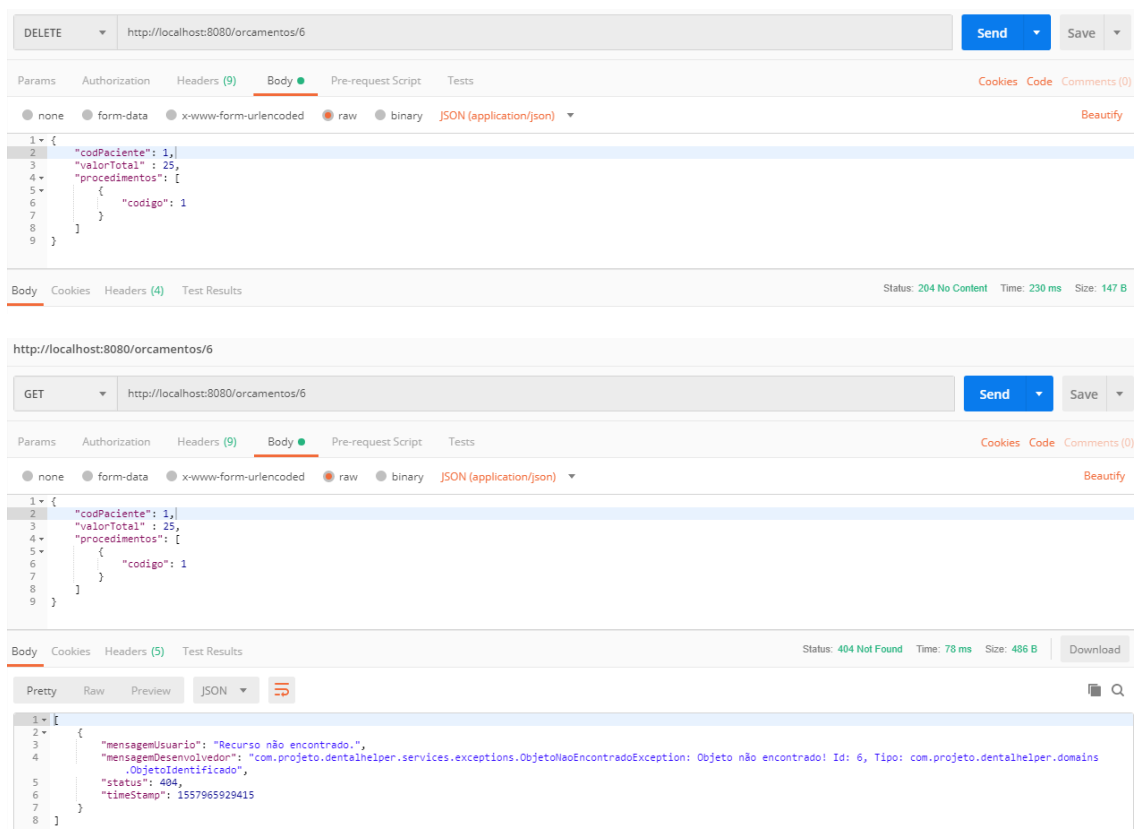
DELETE http://localhost:8080/orcamentos/6 Send Save

Params Authorization Headers (9) Body Pre-request Script Tests Cookies Code Comments (0)

none form-data x-www-form-urlencoded raw binary JSON (application/json) Beautify

1 {
2 "codPaciente": 1,
3 "valorTotal" : 25,
4 "procedimentos": [
5 {
6 "codigo": 1
7 }
8 ]
9 }

Body Cookies Headers (4) Test Results Status: 204 No Content Time: 230 ms Size: 147 B

http://localhost:8080/orcamentos/6

GET http://localhost:8080/orcamentos/6 Send Save

Params Authorization Headers (9) Body Pre-request Script Tests Cookies Code Comments (0)

none form-data x-www-form-urlencoded raw binary JSON (application/json) Beautify

1 {
2 "codPaciente": 1,
3 "valorTotal" : 25,
4 "procedimentos": [
5 {
6 "codigo": 1
7 }
8 ]
9 }

Body Cookies Headers (5) Test Results Status: 404 Not Found Time: 78 ms Size: 486 B Download

Pretty Raw Preview JSON

1 [
2 {
3 "mensagemUsuario": "Recurso não encontrado.",
4 "mensagemDesenvolvedor": "com.projeto.dentalhelper.services.exceptions.ObjetoNaoEncontradoException: Objeto não encontrado! Id: 6, Tipo: com.projeto.dentalhelper.domains.ObjetoIdentificado",
5 "status": 404,
6 "timeStamp": 1557965929415
7 }
8 ]